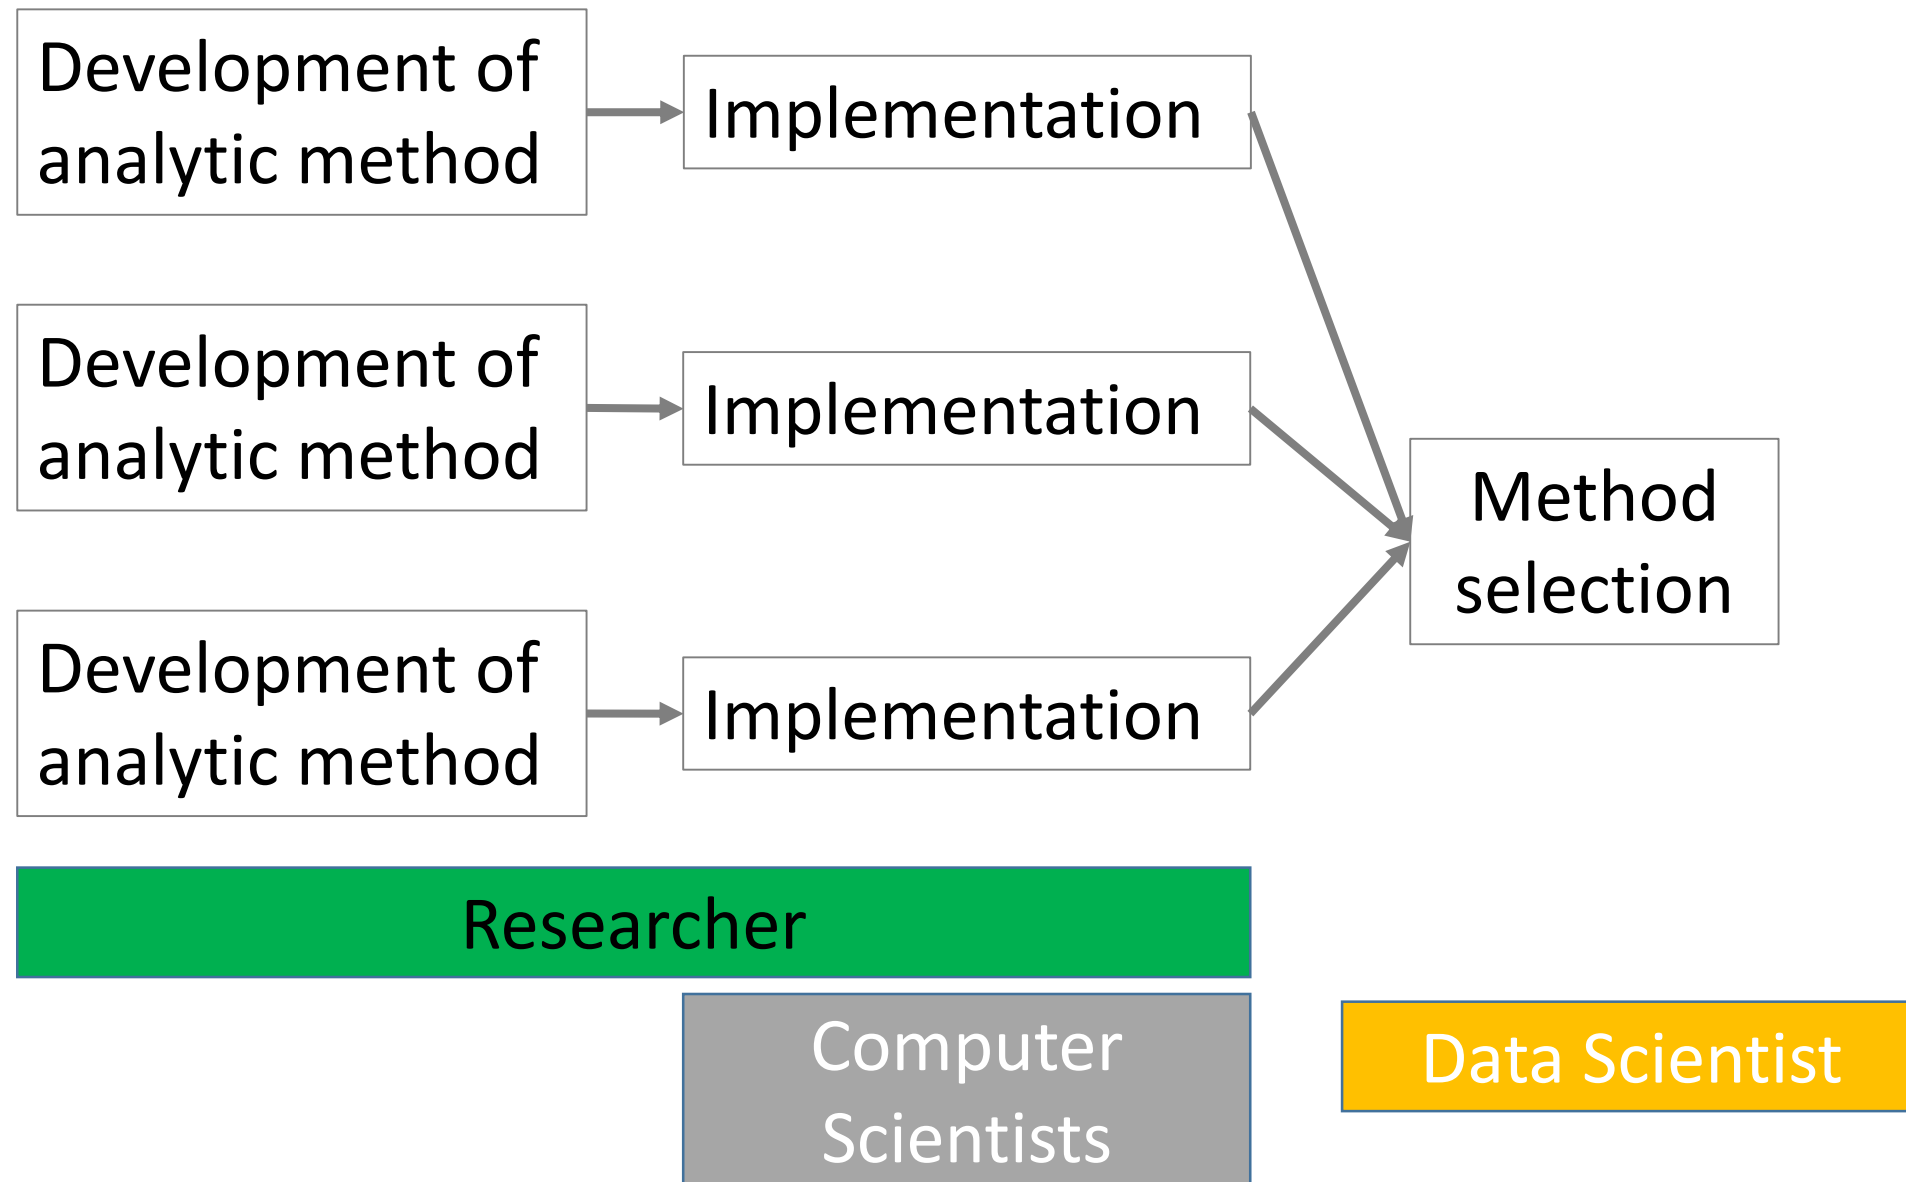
Development of analytic method

Implementation

Development of analytic method

Implementation

Development of analytic method

Implementation

Method selection

Researcher

Computer Scientists

Data Scientist